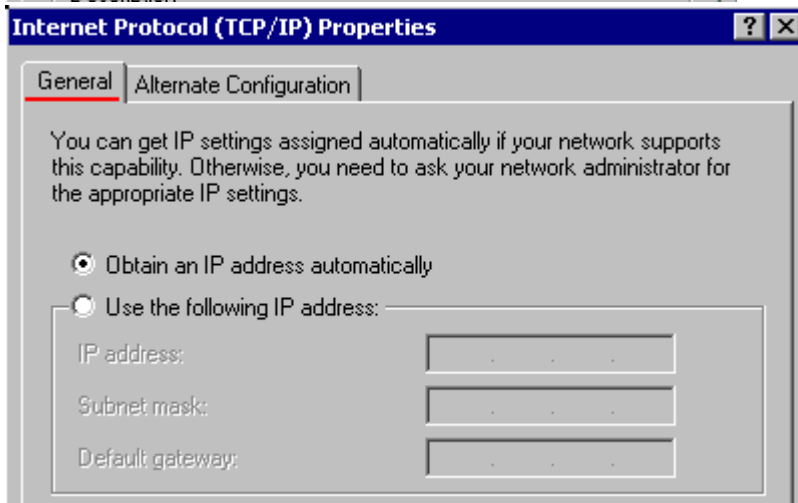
Internet Protocol (TCP/IP) Properties

? X

General | Alternate Configuration

You can get IP settings assigned automatically if your network supports this capability. Otherwise, you need to ask your network administrator for the appropriate IP settings.

Obtain an IP address automatically

Use the following IP address:

IP address:

Subnet mask:

Default gateway: